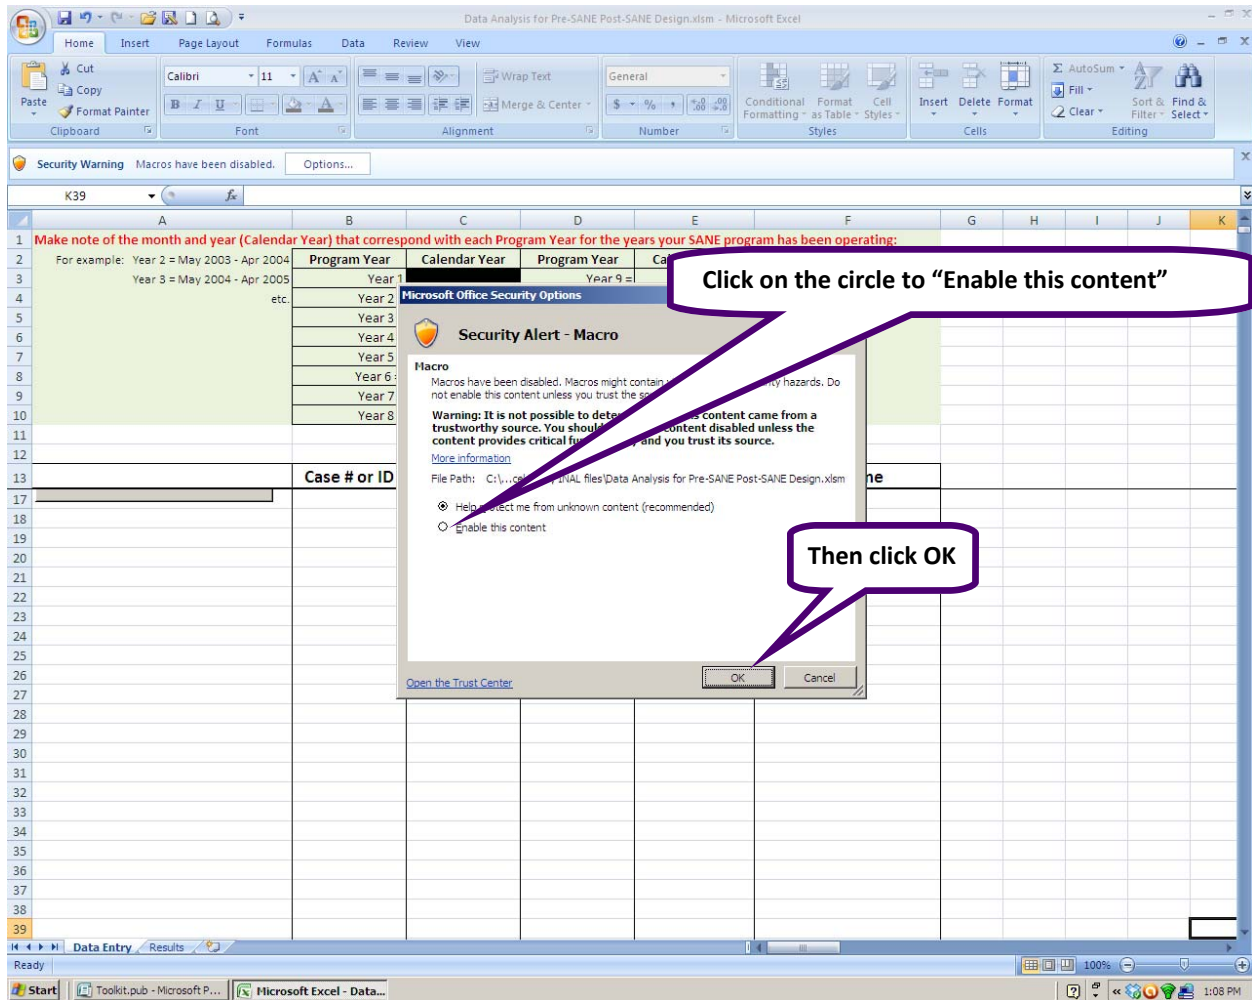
Data Analysis for Pre-SANE Post-SANE Design.xlsm - Microsoft Excel

Home Insert Page Layout Formulas Data Review View

Cut
Copy
Paste
Format Painter
Clipboard

Calibri 11
Font

Wrap Text
Merge & Center
Alignment

General
Number

Conditional Formatting
Format as Table
Cell Styles
Styles

Insert Delete Format
Cells

AutoSum
Fill
Clear
Sort & Filter
Find & Select
Editing

Security Warning Macros have been disabled. Options...

K39

| | A | B | C | D | E | F |
|---|---|---|---|---|---|---|
| 1 | Make note of the month and year (Calendar Year) that correspond with each Program Year for the years your SANE program has been operating: | | | | | |
| 2 | For example: Year 2 = May 2003 - Apr 2004 | Program Year | Calendar Year | Program Year | Ca | |
| 3 | Year 3 = May 2004 - Apr 2005 | Year 1 | | Year 9 = | | |
| 4 | etc. | Year 2 | | | | |
| 5 | | Year 3 | | | | |
| 6 | | Year 4 | | | | |
| 7 | | Year 5 | | | | |
| 8 | | Year 6 | | | | |
| 9 | | Year 7 | | | | |
| 10 | | Year 8 | | | | |
| 13 | | Case # or ID | | | | ne |

Microsoft Office Security Options

Security Alert - Macro

Macro
Macros have been disabled. Macros might contain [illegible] ty hazards. Do not enable this content unless you trust the so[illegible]

Warning: It is not possible to dete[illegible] s content came from a trustworthy source. You should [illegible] content disabled unless the content provides critical fu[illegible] and you trust its source.

More information

File Path: C:\...c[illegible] INAL files\Data Analysis for Pre-SANE Post-SANE Design.xlsm

Help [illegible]ect me from unknown content (recommended)
Enable this content

Open the Trust Center
OK Cancel

Click on the circle to “Enable this content”

Then click OK

Data Entry Results

Ready 100%

Start Toolkit.pub - Microsoft P... Microsoft Excel - Data... 1:08 PM